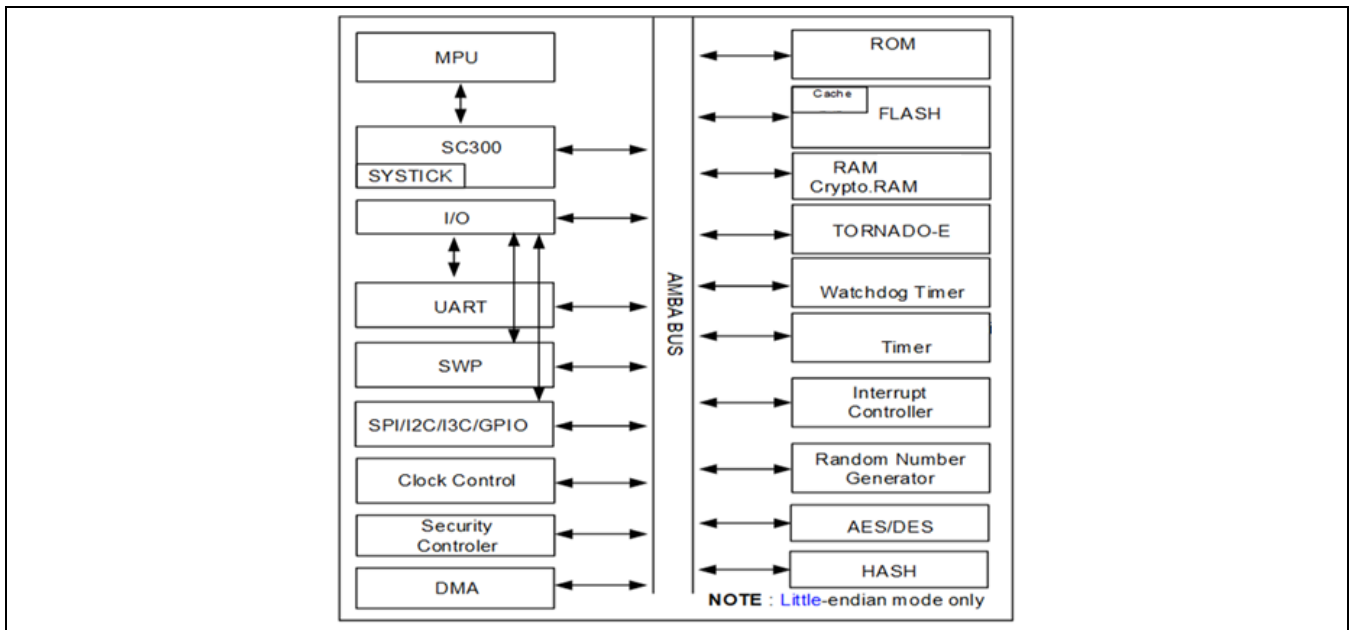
MPU

SC300
SYSTICK

I/O

UART

SWP

SPI/I2C/I3C/GPIO

Clock Control

Security Controler

DMA

AMBA BUS

ROM

Cache
FLASH

RAM
Crypto.RAM

TORNADO-E

Watchdog Timer

Timer

Interrupt Controller

Random Number Generator

AES/DES

HASH

NOTE : Little-endian mode only